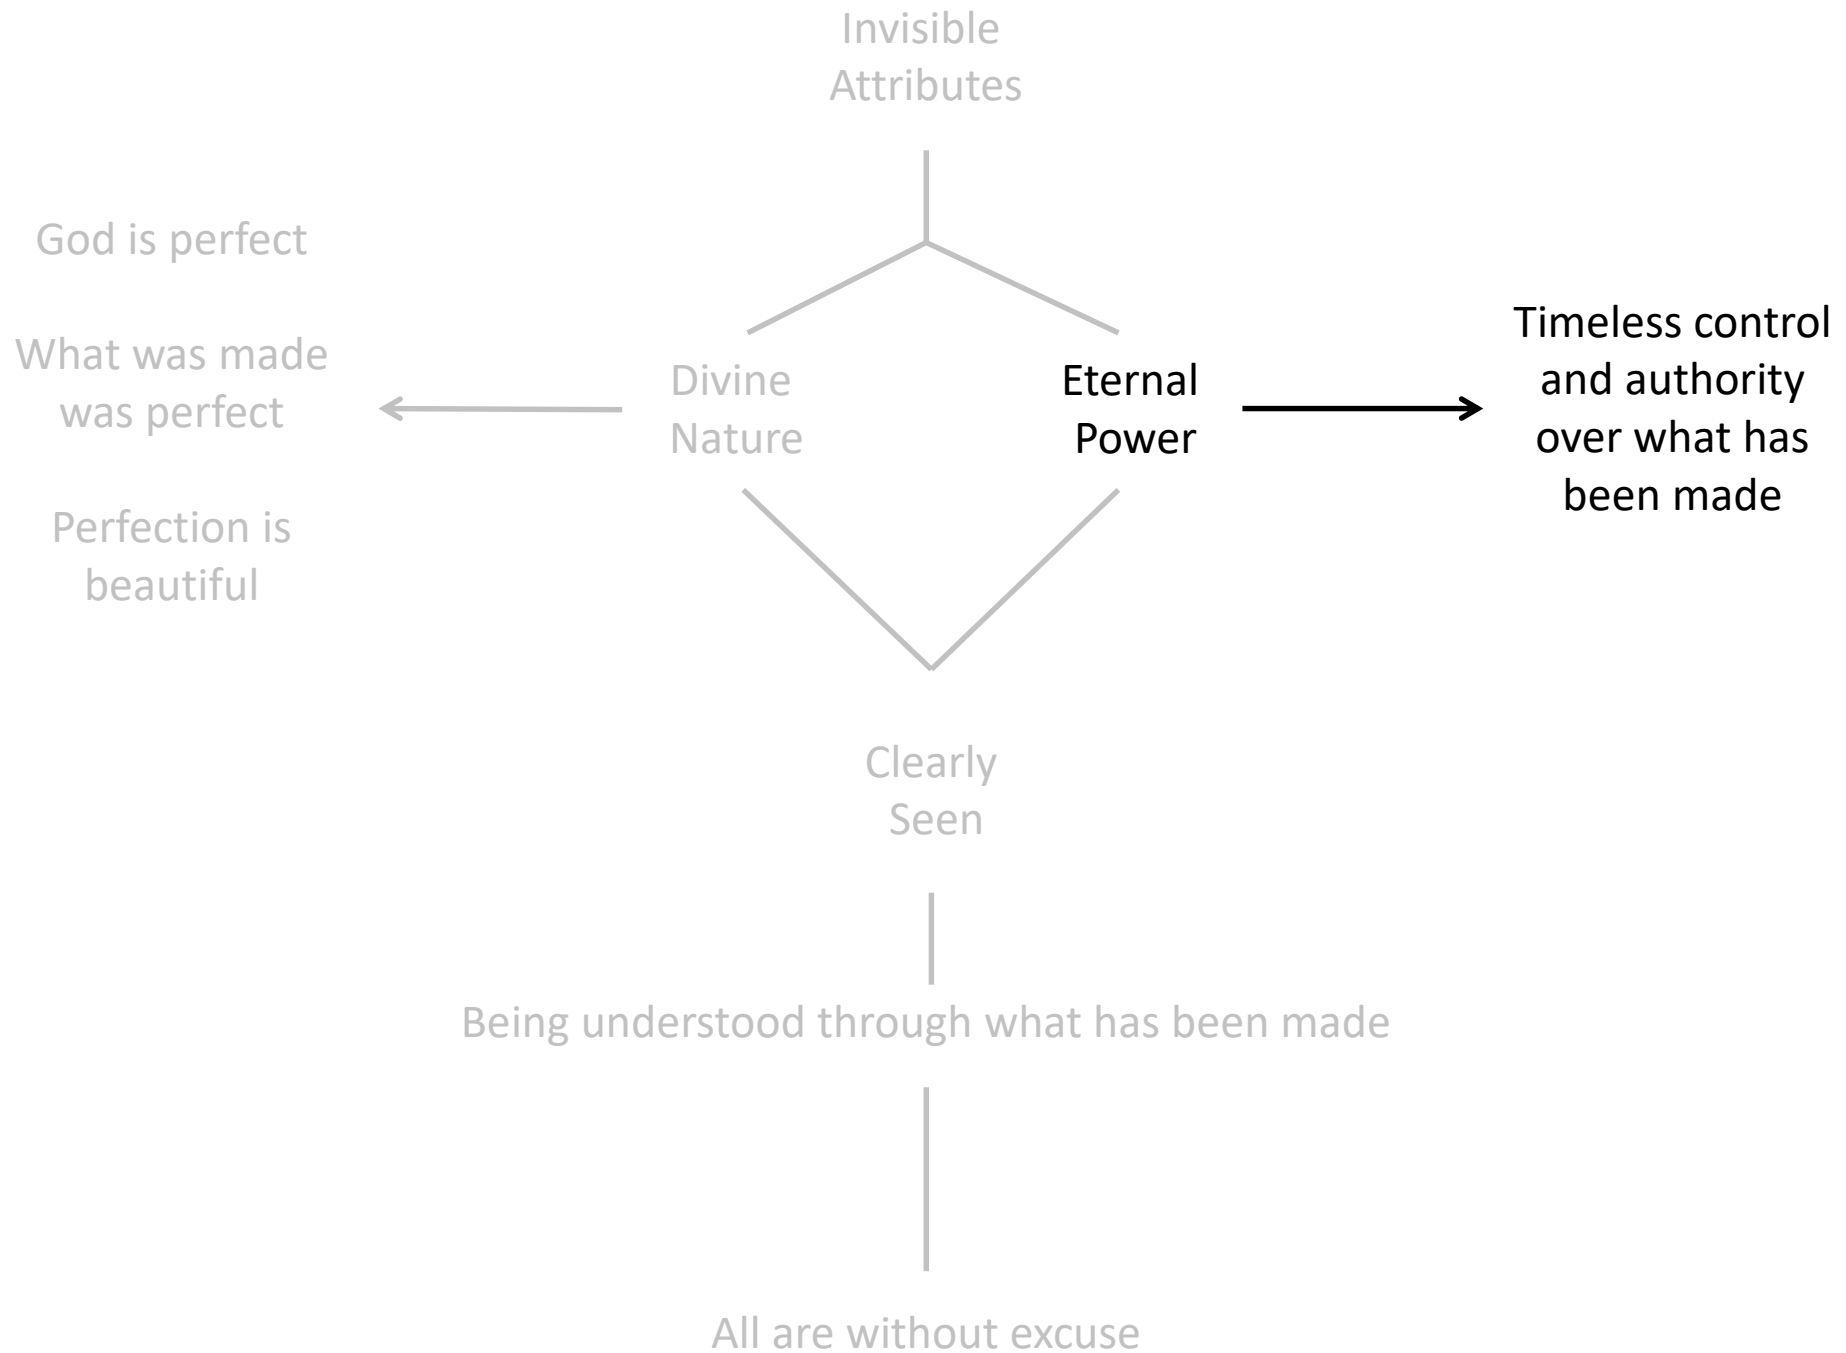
Invisible Attributes

God is perfect

What was made was perfect

Perfection is beautiful

Divine Nature

Eternal Power

Timeless control and authority over what has been made

Clearly Seen

Being understood through what has been made

All are without excuse